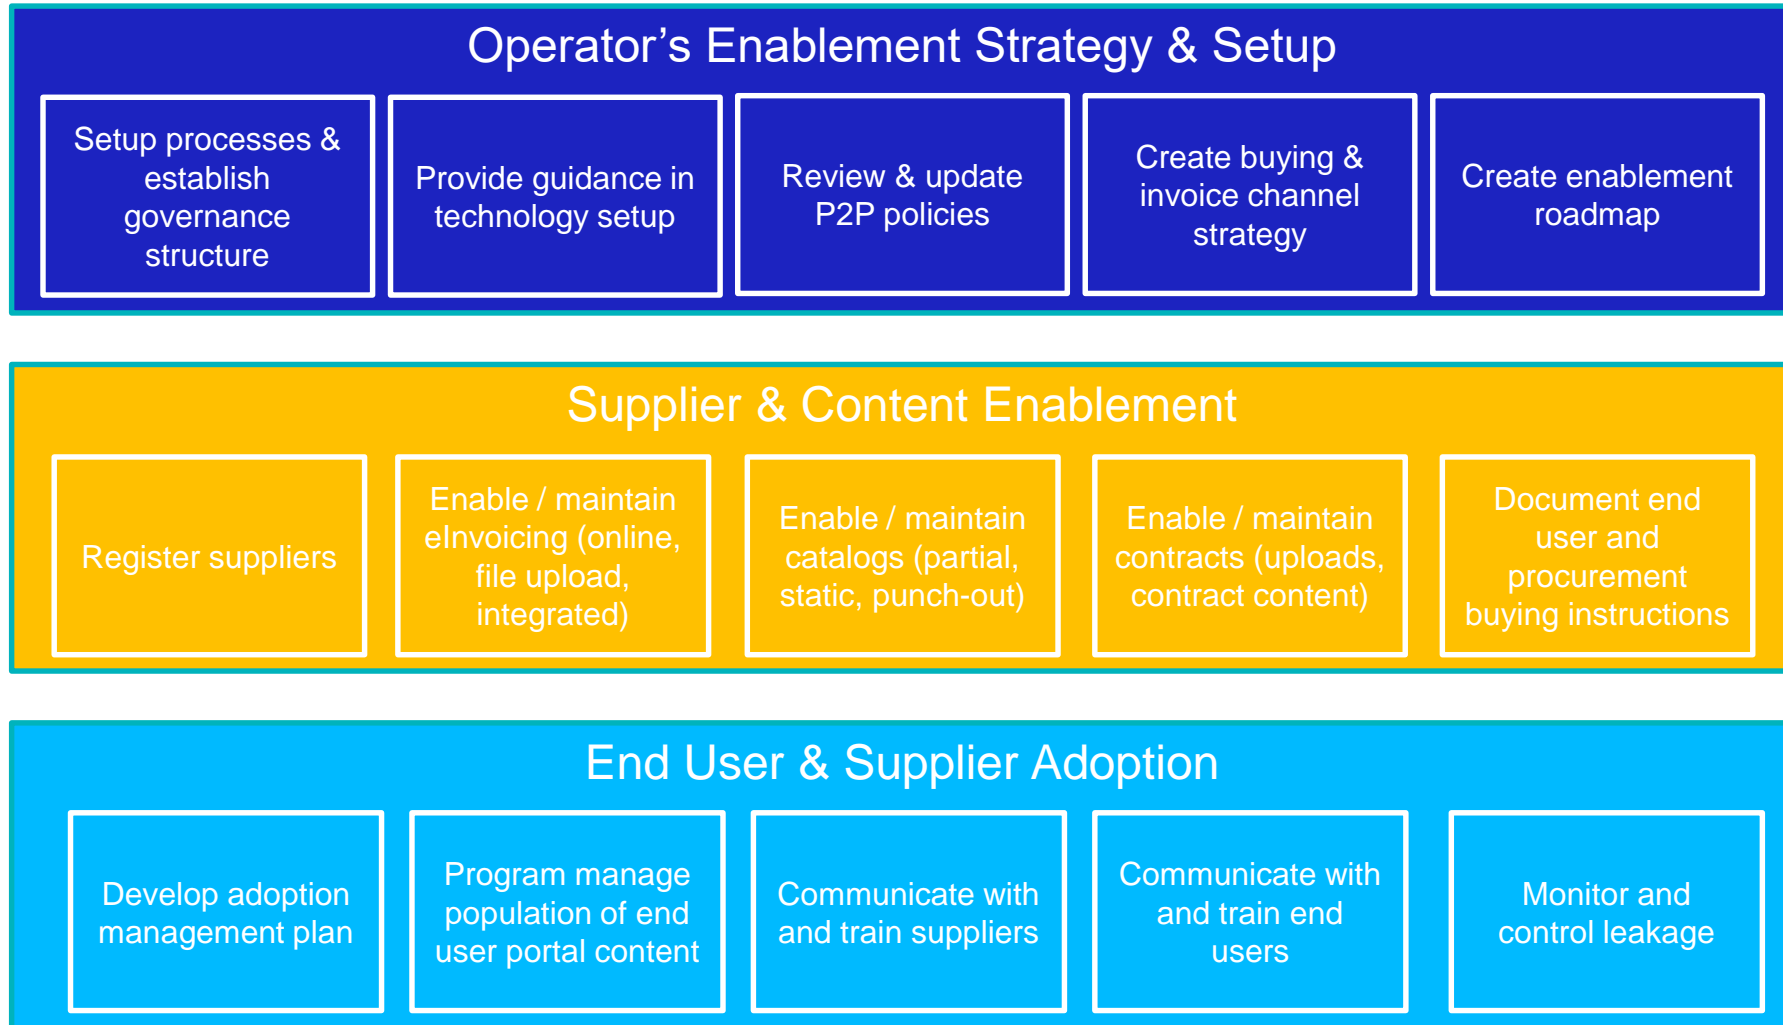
Operator’s Enablement Strategy & Setup

Setup processes & establish governance structure

Provide guidance in technology setup

Review & update P2P policies

Create buying & invoice channel strategy

Create enablement roadmap

Supplier & Content Enablement

Register suppliers

Enable / maintain eInvoicing (online, file upload, integrated)

Enable / maintain catalogs (partial, static, punch-out)

Enable / maintain contracts (uploads, contract content)

Document end user and procurement buying instructions

End User & Supplier Adoption

Develop adoption management plan

Program manage population of end user portal content

Communicate with and train suppliers

Communicate with and train end users

Monitor and control leakage